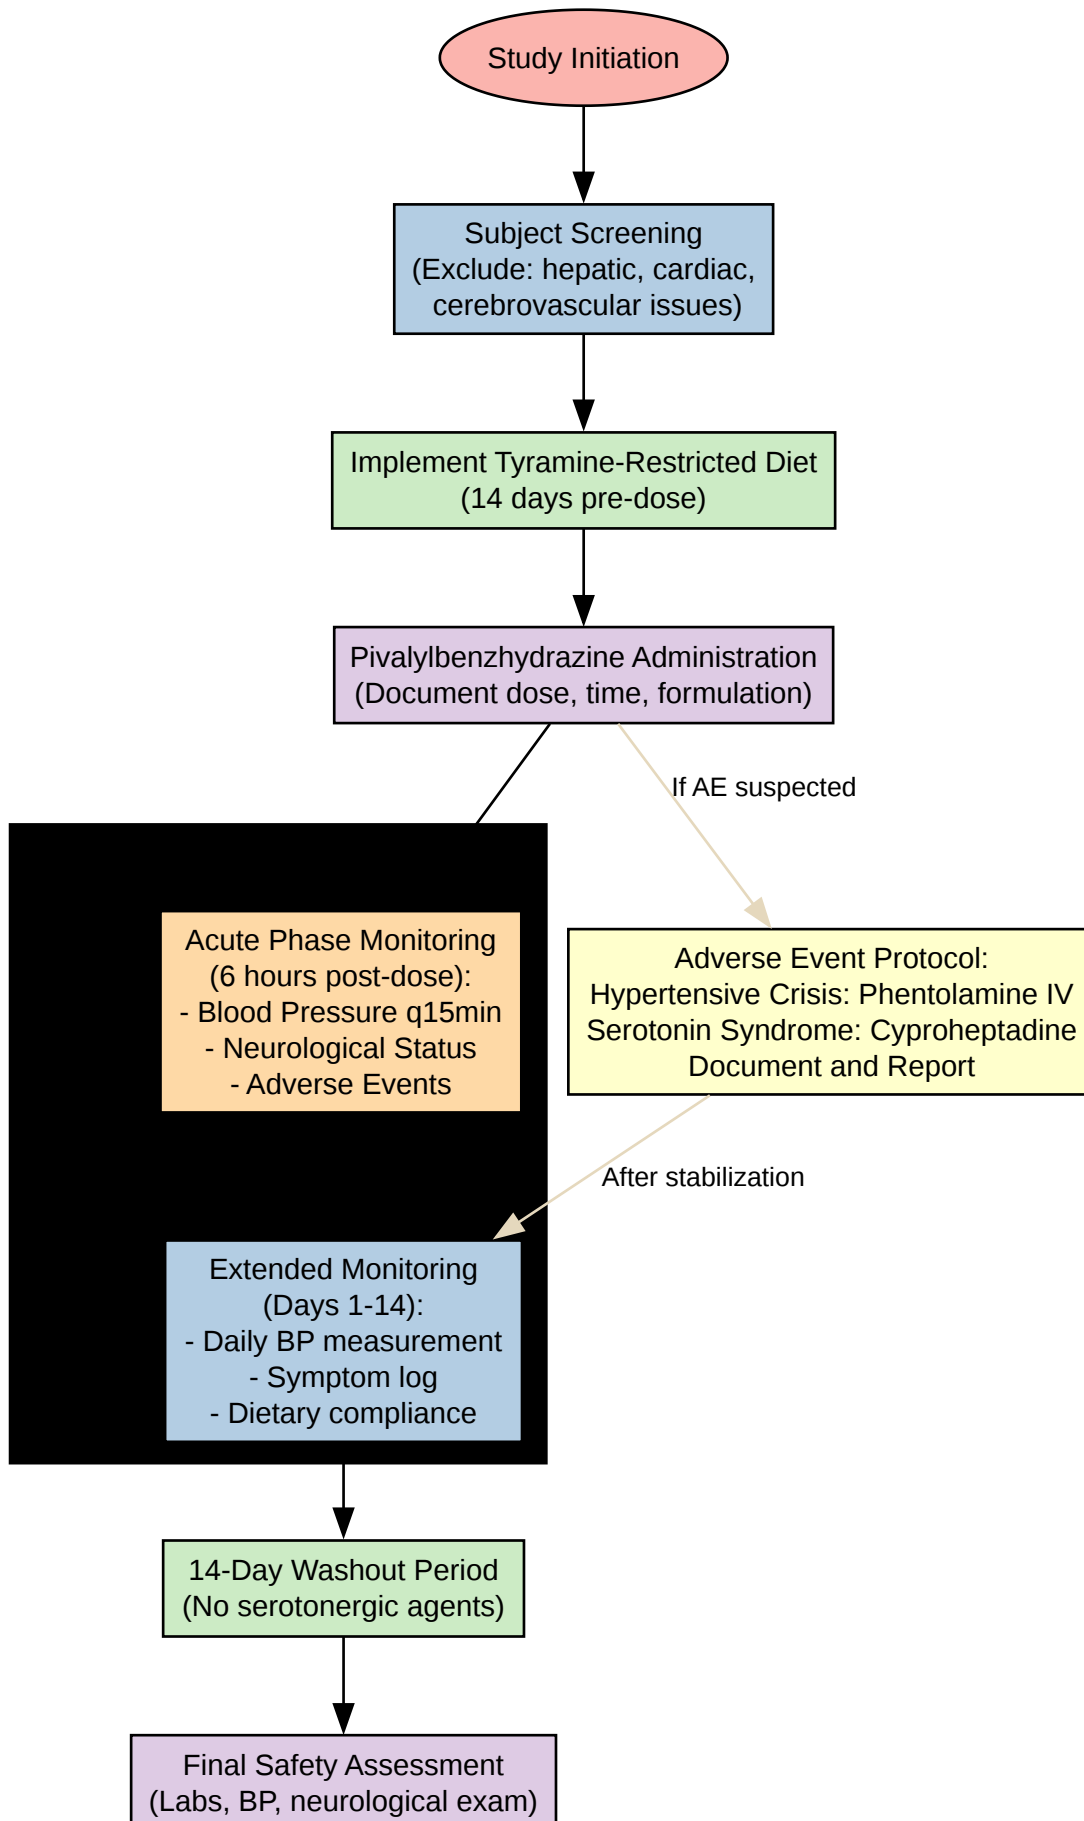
Study Initiation

Subject Screening
(Exclude: hepatic, cardiac, cerebrovascular issues)

Implement Tyramine-Restricted Diet
(14 days pre-dose)

Pivalylbenzhydrazine Administration
(Document dose, time, formulation)

If AE suspected

Acute Phase Monitoring
(6 hours post-dose):
- Blood Pressure q15min
- Neurological Status
- Adverse Events

Adverse Event Protocol:
Hypertensive Crisis: Phentolamine IV
Serotonin Syndrome: Cyproheptadine
Document and Report

After stabilization

Extended Monitoring
(Days 1-14):
- Daily BP measurement
- Symptom log
- Dietary compliance

14-Day Washout Period
(No serotonergic agents)

Final Safety Assessment
(Labs, BP, neurological exam)